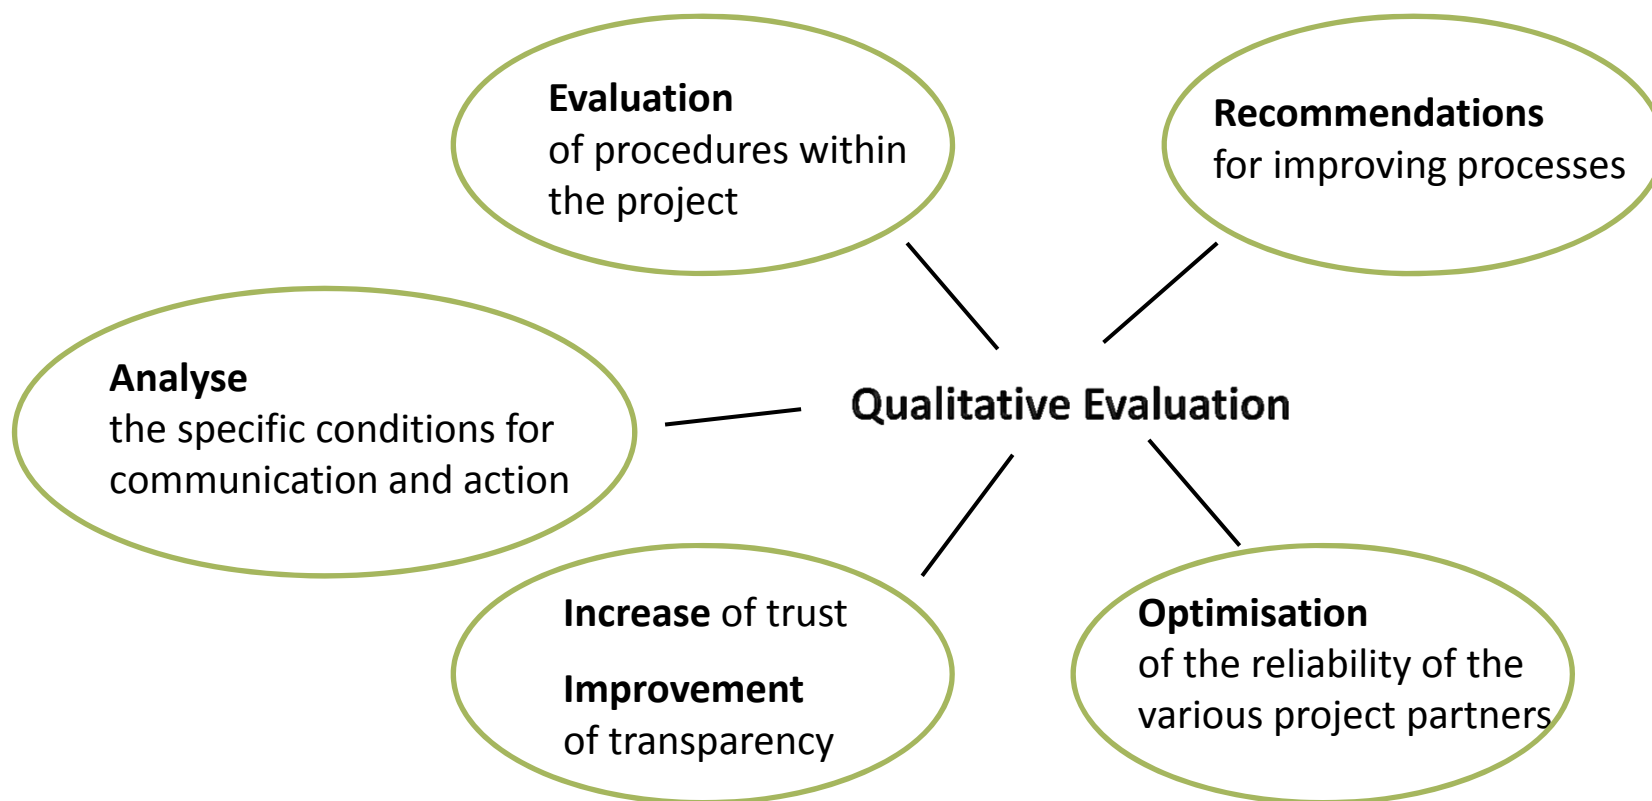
Evaluation
of procedures within the project

Recommendations
for improving processes

Analyse
the specific conditions for communication and action

Qualitative Evaluation

Increase of trust

Improvement
of transparency

Optimisation
of the reliability of the various project partners